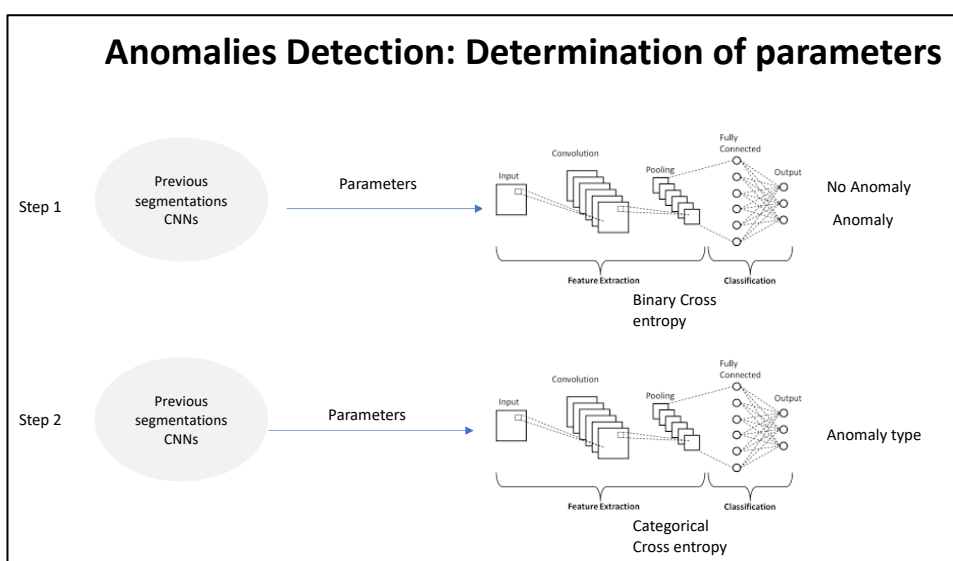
Anomalies Detection: Determination of parameters

Step 1

Previous segmentations CNNs

Parameters

Input

Convolution

Pooling

Fully Connected

Output

No Anomaly

Anomaly

Feature Extraction

Classification

Binary Cross entropy

Step 2

Previous segmentations CNNs

Parameters

Input

Convolution

Pooling

Fully Connected

Output

Anomaly type

Feature Extraction

Classification

Categorical Cross entropy